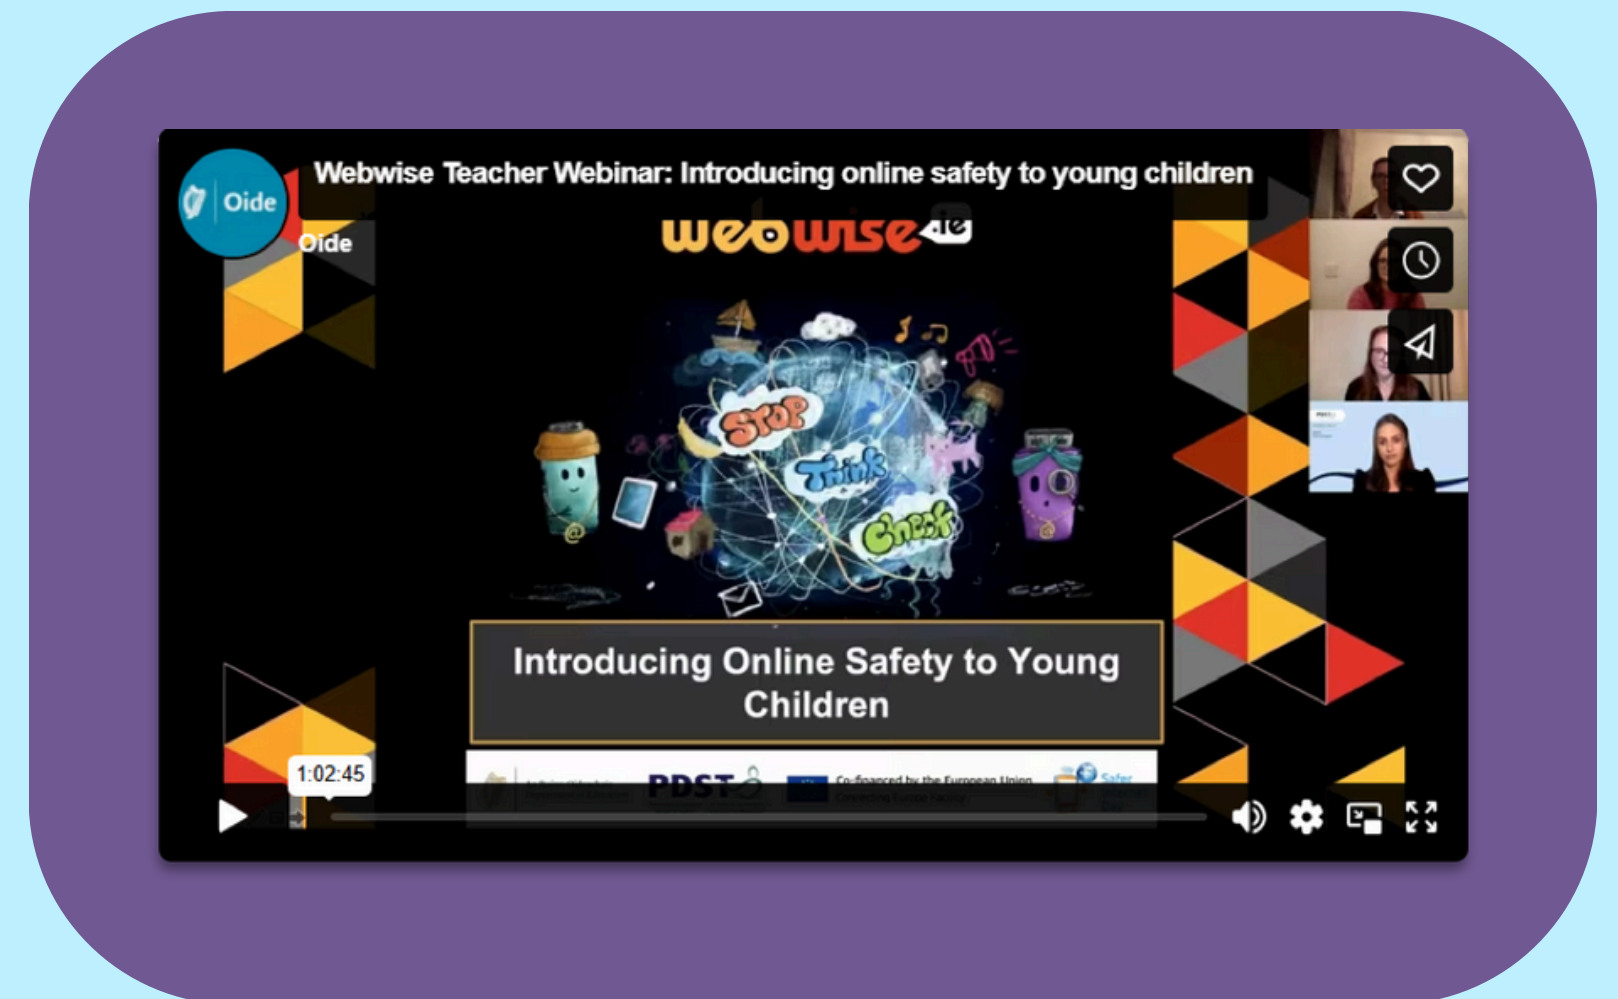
Oide

Webwise Teacher Webinar: Introducing online safety to young children

Oide

webwise.ie

STOP
Think
Check

Introducing Online Safety to Young Children

PDST

Co-financed by the European Union

Safer

1:02:45